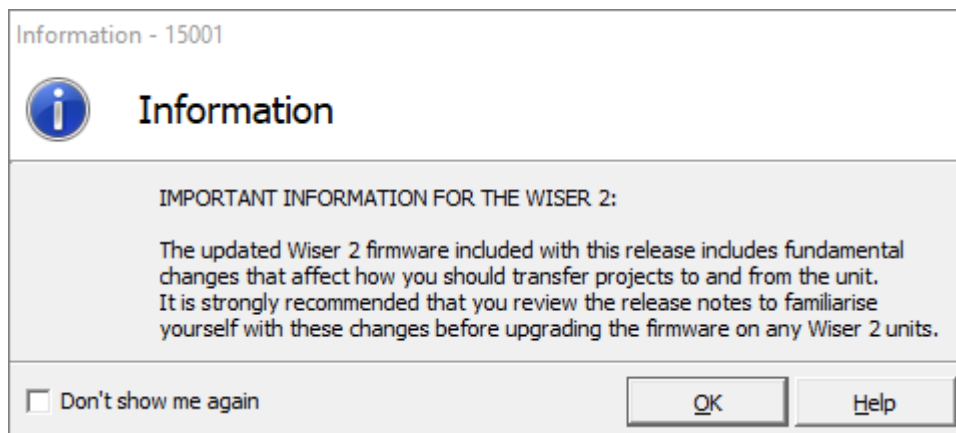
Information - 15001

Information

IMPORTANT INFORMATION FOR THE WISER 2:

The updated Wiser 2 firmware included with this release includes fundamental changes that affect how you should transfer projects to and from the unit. It is strongly recommended that you review the release notes to familiarise yourself with these changes before upgrading the firmware on any Wiser 2 units.

Don't show me again

OK

Help